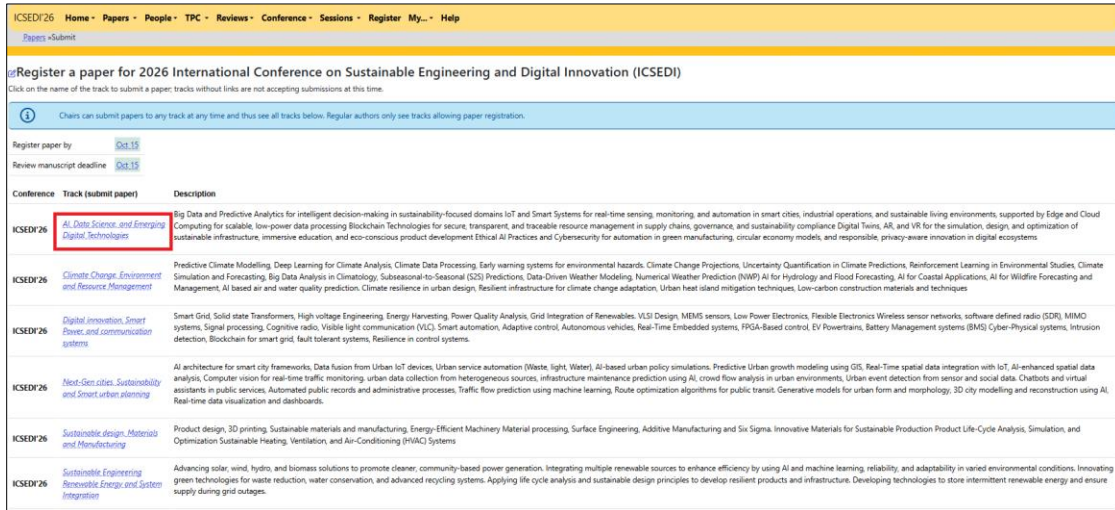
ICSEDI'26 Home▾ Papers▾ People▾ TPC▾ Reviews▾ Conference▾ Sessions▾ Register My...▾ Help

Papers »Submit

Register a paper for 2026 International Conference on Sustainable Engineering and Digital Innovation (ICSEDI)

Click on the name of the track to submit a paper; tracks without links are not accepting submissions at this time.

Chairs can submit papers to any track at any time and thus see all tracks below. Regular authors only see tracks allowing paper registration.

Register paper by Oct 15
Review manuscript deadline Oct 15

| Conference | Track (submit paper) | Description |
|---|---|---|
| ICSEDI'26 | AI, Data Science, and Emerging Digital Technologies | Big Data and Predictive Analytics for intelligent decision-making in sustainability-focused domains IoT and Smart Systems for real-time sensing, monitoring, and automation in smart cities, industrial operations, and sustainable living environments, supported by Edge and Cloud Computing for scalable, low-power data processing Blockchain Technologies for secure, transparent, and traceable resource management in supply chains, governance, and sustainability compliance Digital Twins, AR, and VR for the simulation, design, and optimization of sustainable infrastructure, immersive education, and eco-conscious product development Ethical AI Practices and Cybersecurity for automation in green manufacturing, circular economy models, and responsible, privacy-aware innovation in digital ecosystems |
| ICSEDI'26 | Climate Change, Environment and Resource Management | Predictive Climate Modelling, Deep Learning for Climate Analysis, Climate Data Processing, Early warning systems for environmental hazards. Climate Change Projections, Uncertainty Quantification in Climate Predictions, Reinforcement Learning in Environmental Studies, Climate Simulation and Forecasting, Big Data Analysis in Climatology, Subseasonal-to-Seasonal (S2S) Predictions, Data-Driven Weather Modeling, Numerical Weather Prediction (NWP) AI for Hydrology and Flood Forecasting, AI for Coastal Applications, AI for Wildfire Forecasting and Management, AI based air and water quality prediction. Climate resilience in urban design, Resilient infrastructure for climate change adaptation, Urban heat island mitigation techniques, Low-carbon construction materials and techniques |
| ICSEDI'26 | Digital innovation, Smart Power, and communication systems | Smart Grid, Solid state Transformers, High voltage Engineering, Energy Harvesting, Power Quality Analysis, Grid Integration of Renewables. VLSI Design, MEMS sensors, Low Power Electronics, Flexible Electronics Wireless sensor networks, software defined radio (SDR), MIMO systems, Signal processing, Cognitive radio, Visible light communication (VLC). Smart automation, Adaptive control, Autonomous vehicles, Real-Time Embedded systems, FPGA-Based control, EV Powertrains, Battery Management systems (BMS) Cyber-Physical systems, Intrusion detection, Blockchain for smart grid, fault tolerant systems, Resilience in control systems. |
| ICSEDI'26 | Next-Gen cities, Sustainability and Smart urban planning | AI architecture for smart city frameworks, Data fusion from Urban IoT devices, Urban service automation (Waste, light, Water), AI-based urban policy simulations. Predictive Urban growth modeling using GIS, Real-Time spatial data integration with IoT, AI-enhanced spatial data analysis, Computer vision for real-time traffic monitoring, urban data collection from heterogeneous sources, infrastructure maintenance prediction using AI, crowd flow analysis in urban environments, Urban event detection from sensor and social data. Chatbots and virtual assistants in public services, Automated public records and administrative processes, Traffic flow prediction using machine learning, Route optimization algorithms for public transit. Generative models for urban form and morphology, 3D city modelling and reconstruction using AI, Real-time data visualization and dashboards. |
| ICSEDI'26 | Sustainable design, Materials and Manufacturing | Product design, 3D printing, Sustainable materials and manufacturing, Energy-Efficient Machinery Material processing, Surface Engineering, Additive Manufacturing and Six Sigma. Innovative Materials for Sustainable Production Product Life-Cycle Analysis, Simulation, and Optimization Sustainable Heating, Ventilation, and Air-Conditioning (HVAC) Systems |
| ICSEDI'26 | Sustainable Engineering Renewable Energy and System Integration | Advancing solar, wind, hydro, and biomass solutions to promote cleaner, community-based power generation. Integrating multiple renewable sources to enhance efficiency by using AI and machine learning, reliability, and adaptability in varied environmental conditions. Innovating green technologies for waste reduction, water conservation, and advanced recycling systems. Applying life cycle analysis and sustainable design principles to develop resilient products and infrastructure. Developing technologies to store intermittent renewable energy and ensure supply during grid outages. |